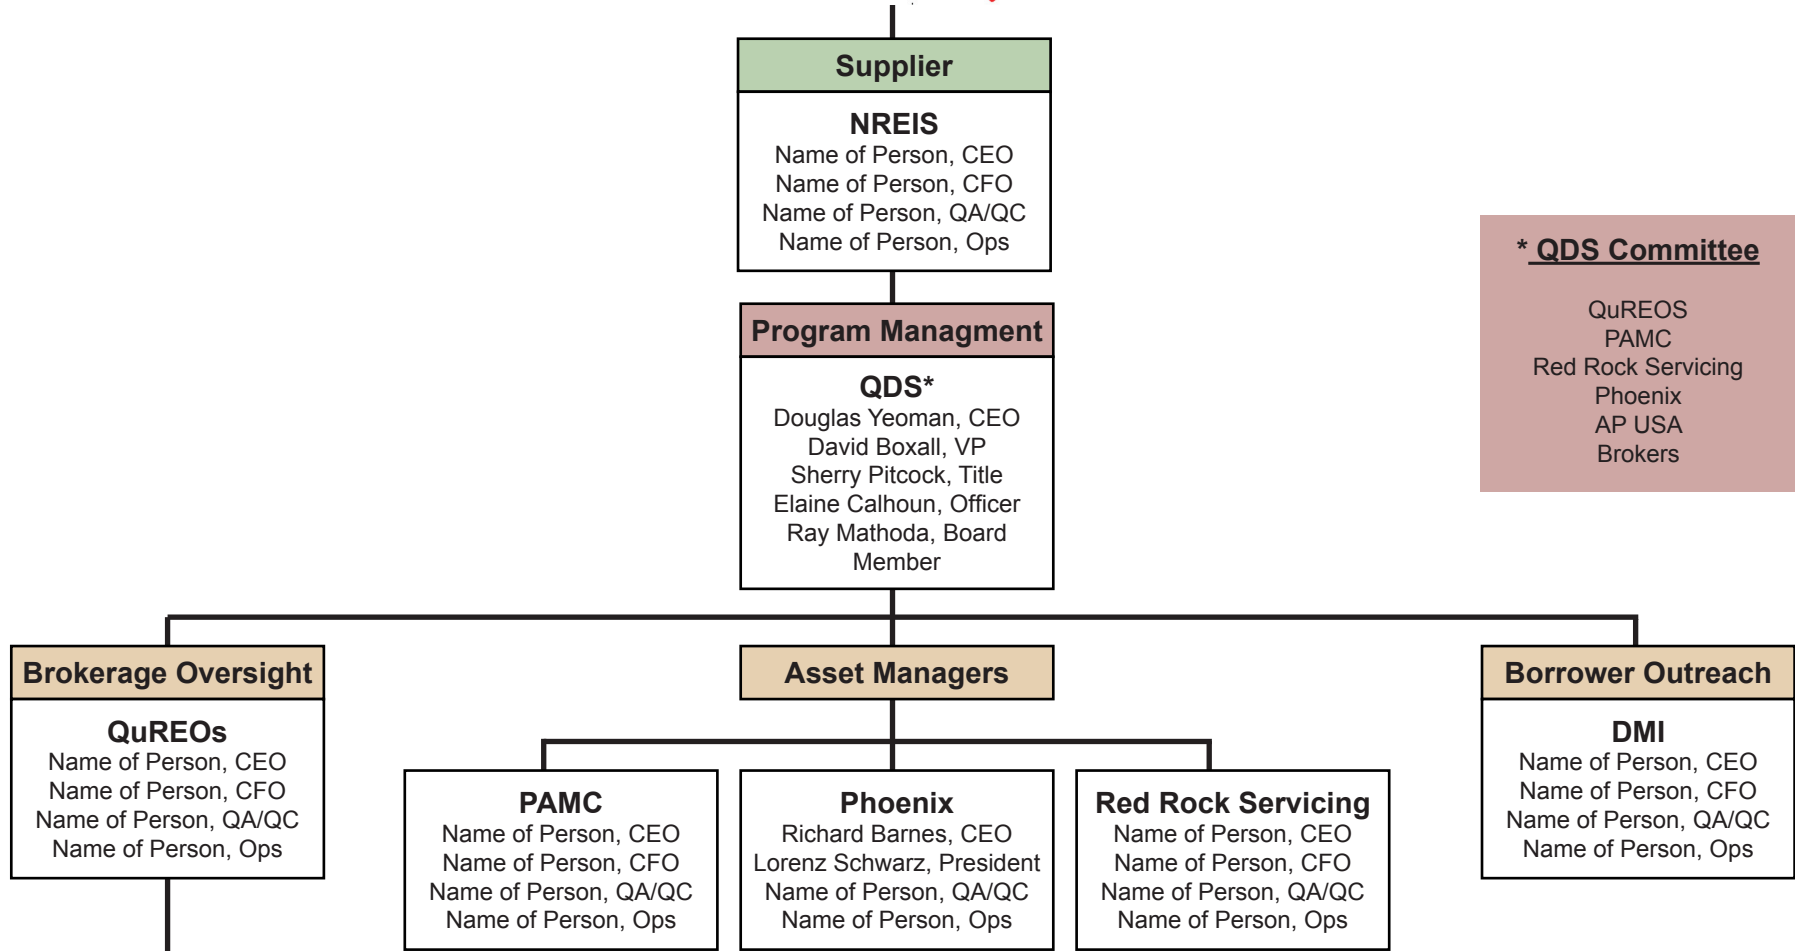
Supplier

NREIS
Name of Person, CEO
Name of Person, CFO
Name of Person, QA/QC
Name of Person, Ops

Program Managment

QDS*
Douglas Yeoman, CEO
David Boxall, VP
Sherry Pitcock, Title
Elaine Calhoun, Officer
Ray Mathoda, Board Member

* QDS Committee

QuREOS
PAMC
Red Rock Servicing
Phoenix
AP USA
Brokers

Brokerage Oversight

QuREOs
Name of Person, CEO
Name of Person, CFO
Name of Person, QA/QC
Name of Person, Ops

Asset Managers

PAMC
Name of Person, CEO
Name of Person, CFO
Name of Person, QA/QC
Name of Person, Ops

Phoenix
Richard Barnes, CEO
Lorenz Schwarz, President
Name of Person, QA/QC
Name of Person, Ops

Red Rock Servicing
Name of Person, CEO
Name of Person, CFO
Name of Person, QA/QC
Name of Person, Ops

Borrower Outreach

DMI
Name of Person, CEO
Name of Person, CFO
Name of Person, QA/QC
Name of Person, Ops